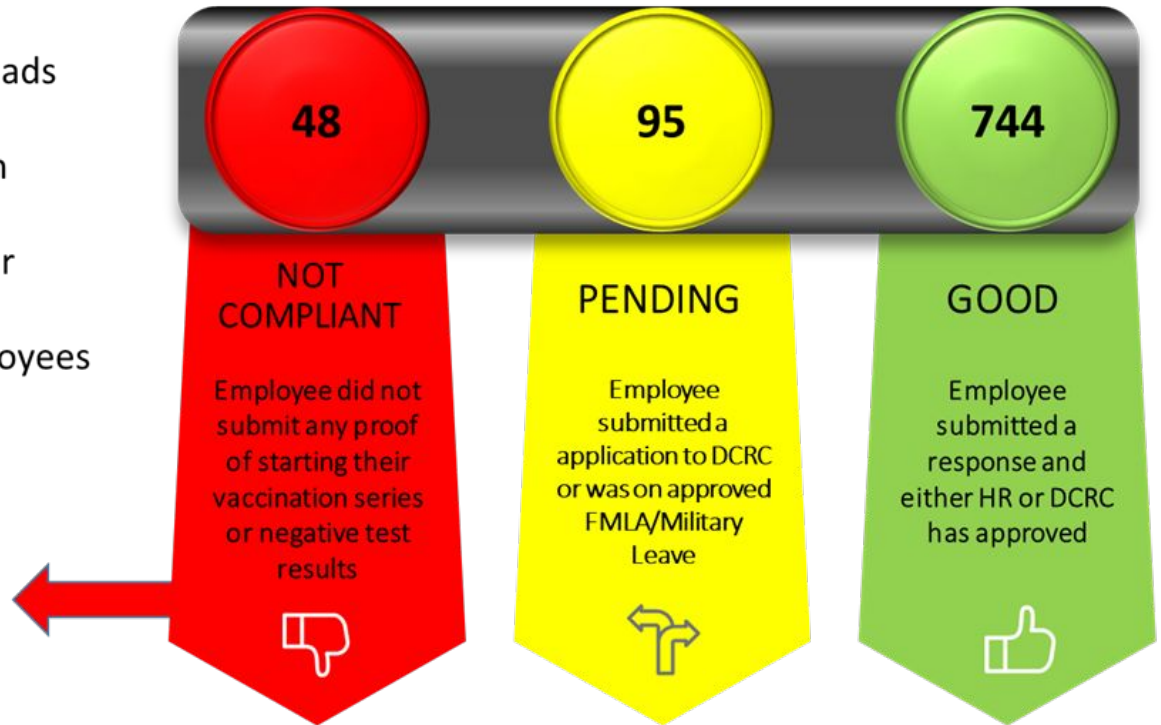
ads

n

r

oyees

48

95

744

NOT COMPLIANT

Employee did not submit any proof of starting their vaccination series or negative test results

PENDING

Employee submitted a application to DCRC or was on approved FMLA/Military Leave

GOOD

Employee submitted a response and either HR or DCRC has approved